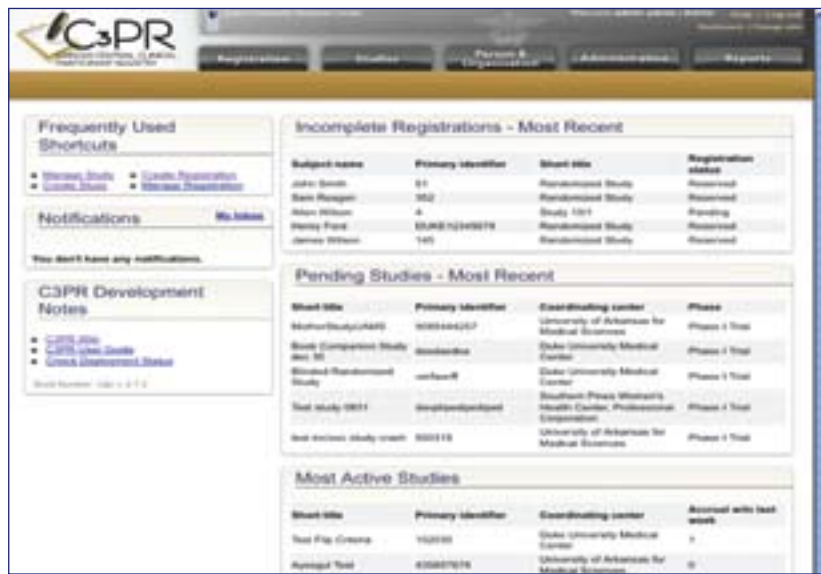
C3PR

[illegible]

Registration | Studies | Person & Organization | Administration | Reports

Frequently Used Shortcuts

Manage Study
Create Study
Create Registration
Manage Registration

Notifications
My Inbox

You don't have any notifications.

C3PR Development Notes

C3PR Wiki
C3PR User Guide
Check Development Status

Build Number: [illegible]

Incomplete Registrations - Most Recent

| Subject name | Primary identifier | Short title | Registration status |
|---|---|---|---|
| John Smith | 61 | Randomized Study | Reserved |
| Sam Reagan | 352 | Randomized Study | Reserved |
| Allen Wilson | 4 | Study 1011 | Pending |
| Henry Ford | DUKE12345678 | Randomized Study | Reserved |
| James Wilson | 145 | Randomized Study | Reserved |

Pending Studies - Most Recent

| Short title | Primary identifier | Coordinating center | Phase |
|---|---|---|---|
| MotherStudyUAMS | 9085444257 | University of Arkansas for Medical Sciences | Phase I Trial |
| Book Companion Study dec 30 | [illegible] | Duke University Medical Center | Phase I Trial |
| Blinded Randomized Study | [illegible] | Duke University Medical Center | Phase I Trial |
| Test study 0811 | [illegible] | Southern Pines Women's Health Center, Professional Corporation | Phase I Trial |
| test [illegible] study crash | 800518 | University of Arkansas for Medical Sciences | Phase I Trial |

Most Active Studies

| Short title | Primary identifier | Coordinating center | Accrual w/in last week |
|---|---|---|---|
| Test Flip Crisma | 102030 | Duke University Medical Center | 1 |
| Ayisgul Test | 435657676 | University of Arkansas for Medical Sciences | 0 |